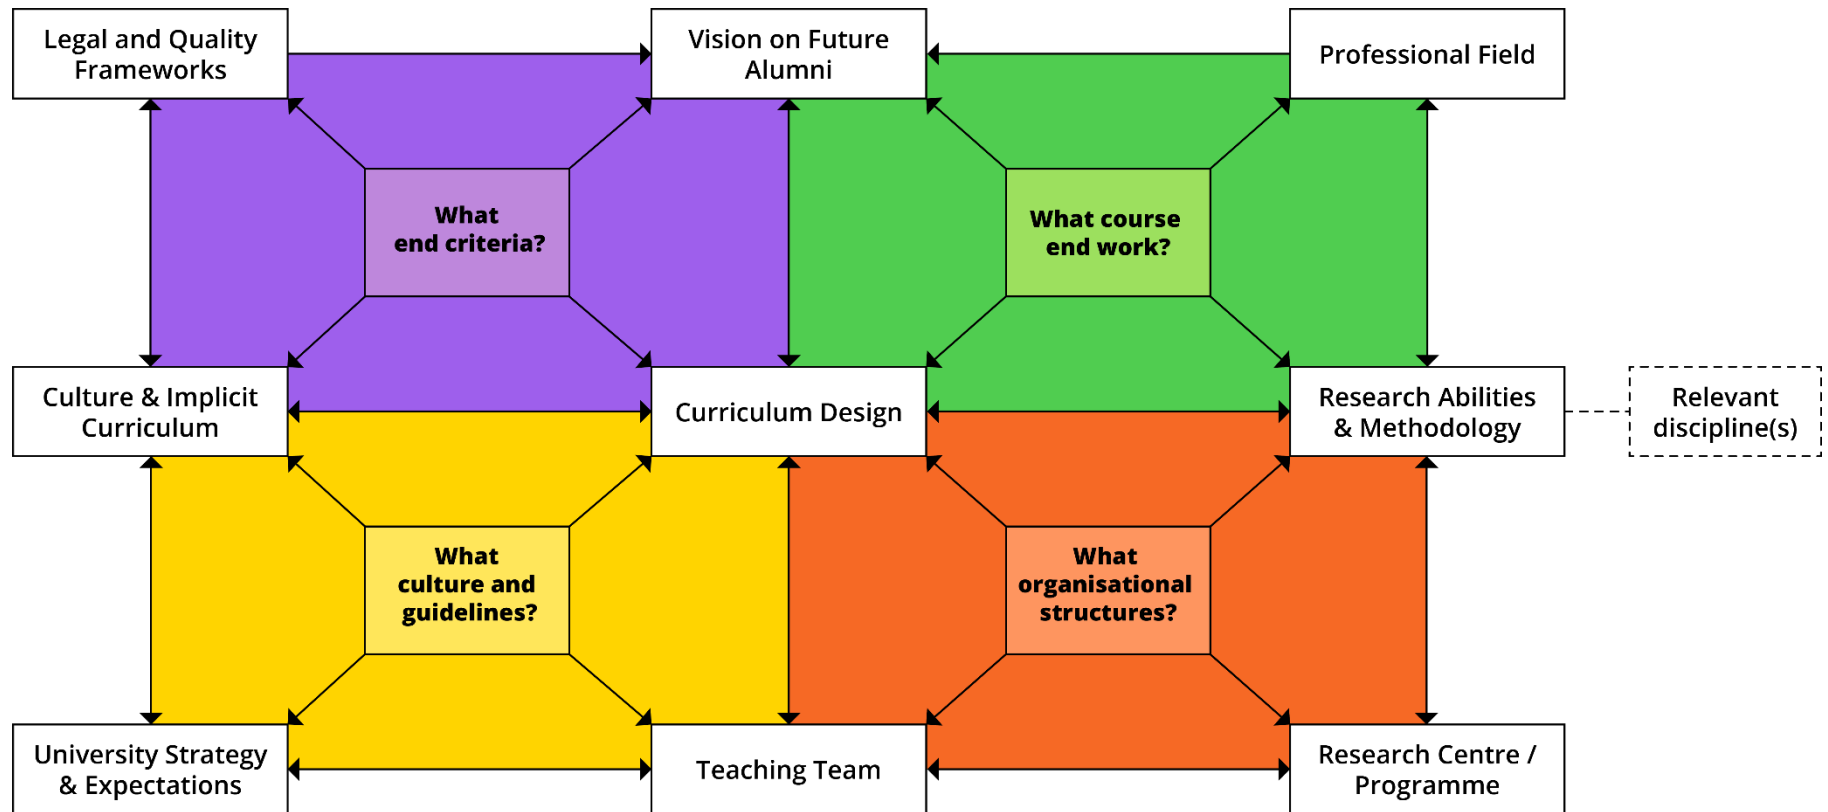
Legal and Quality Frameworks

Vision on Future Alumni

Professional Field

What end criteria?

What course end work?

Culture & Implicit Curriculum

Curriculum Design

Research Abilities & Methodology

Relevant discipline(s)

What culture and guidelines?

What organisational structures?

University Strategy & Expectations

Teaching Team

Research Centre / Programme